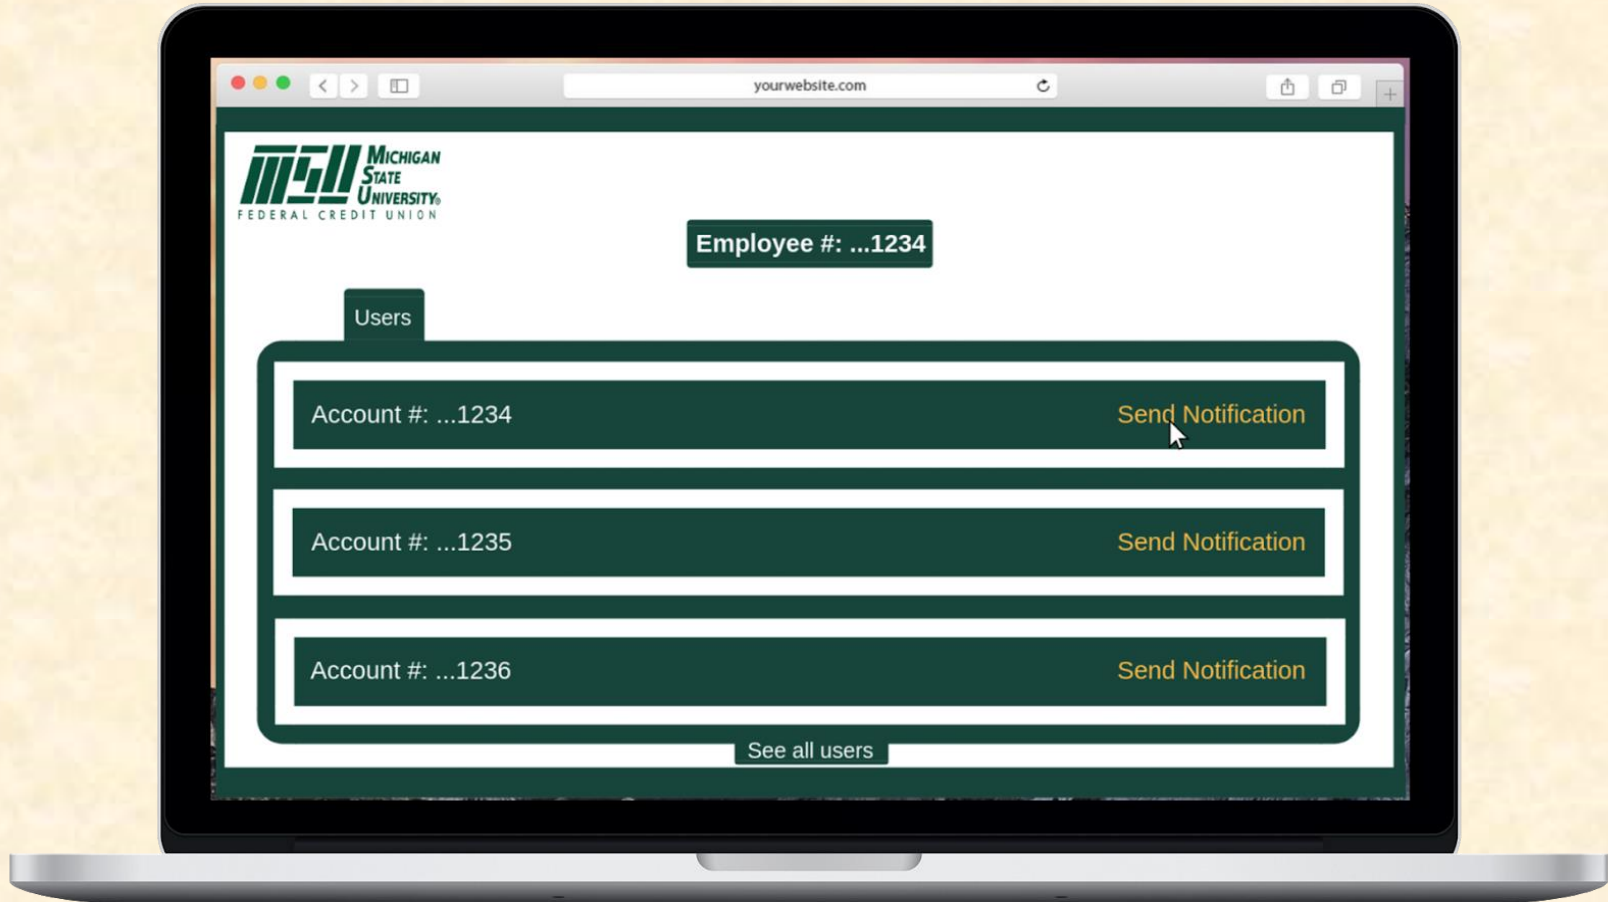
yourwebsite.com

MSU MICHIGAN STATE UNIVERSITY® FEDERAL CREDIT UNION

Employee #: ...1234

Users

Account #: ...1234 Send Notification

Account #: ...1235 Send Notification

Account #: ...1236 Send Notification

See all users